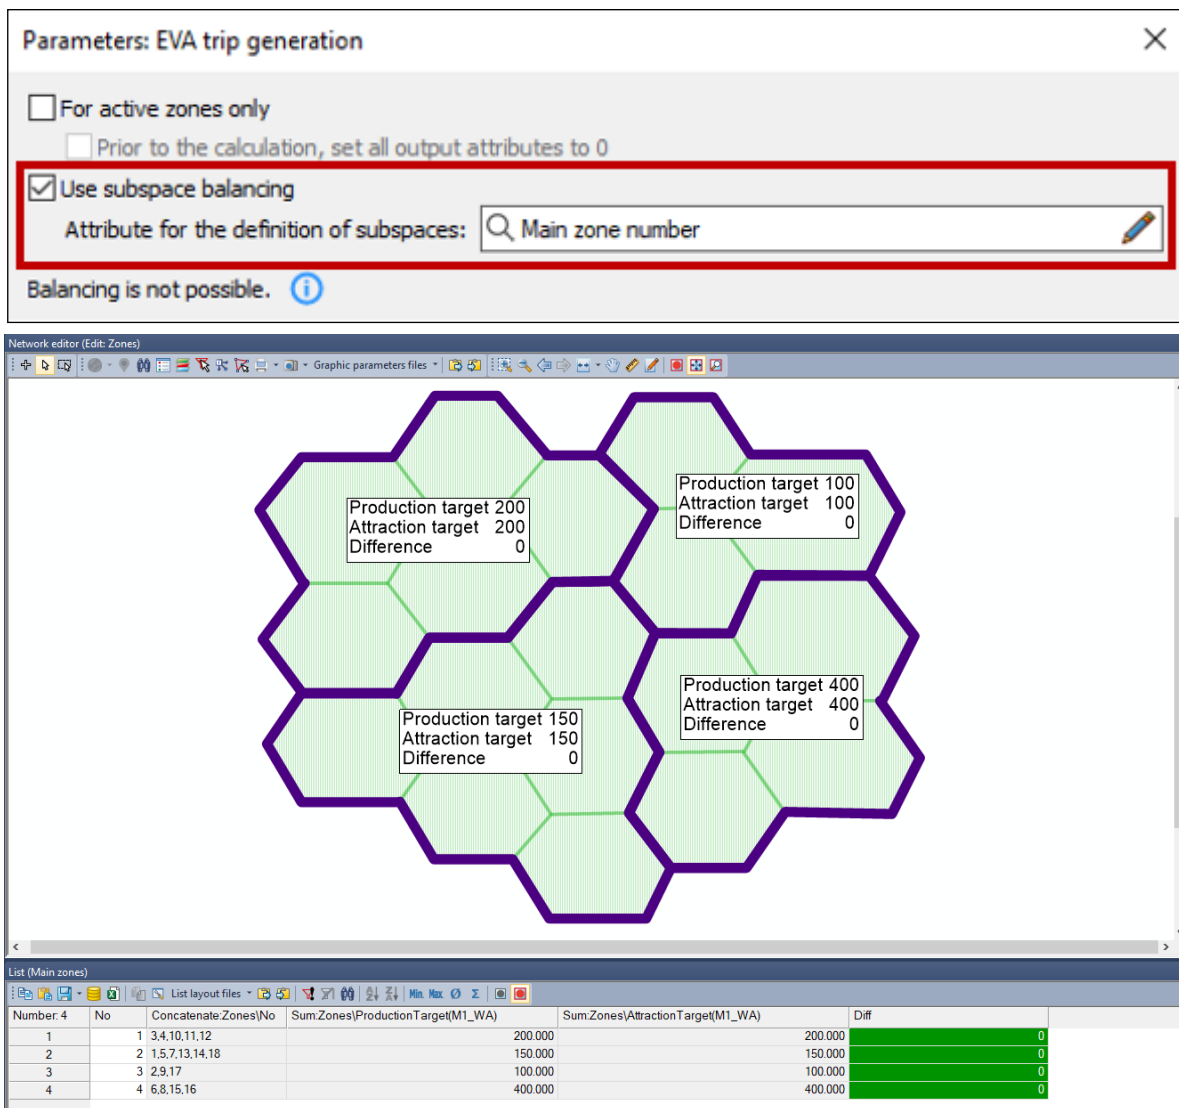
Parameters: EVA trip generation

For active zones only

Prior to the calculation, set all output attributes to 0

Use subspace balancing

Attribute for the definition of subspaces: Main zone number

Balancing is not possible.

Network editor (Edit: Zones)

Graphic parameters files

Production target 200
Attraction target 200
Difference 0

Production target 100
Attraction target 100
Difference 0

Production target 400
Attraction target 400
Difference 0

Production target 150
Attraction target 150
Difference 0

List (Main zones)

List layout files

Min Max

| Number: 4 | No | Concatenate:Zones\No | Sum:Zones\ProductionTarget(M1_WA) | Sum:Zones\AttractionTarget(M1_WA) | Diff |
|---|---|---|---|---|---|
| 1 | 1 | 3,4,10,11,12 | 200.000 | 200.000 | 0 |
| 2 | 2 | 1,5,7,13,14,18 | 150.000 | 150.000 | 0 |
| 3 | 3 | 2,9,17 | 100.000 | 100.000 | 0 |
| 4 | 4 | 6,8,15,16 | 400.000 | 400.000 | 0 |